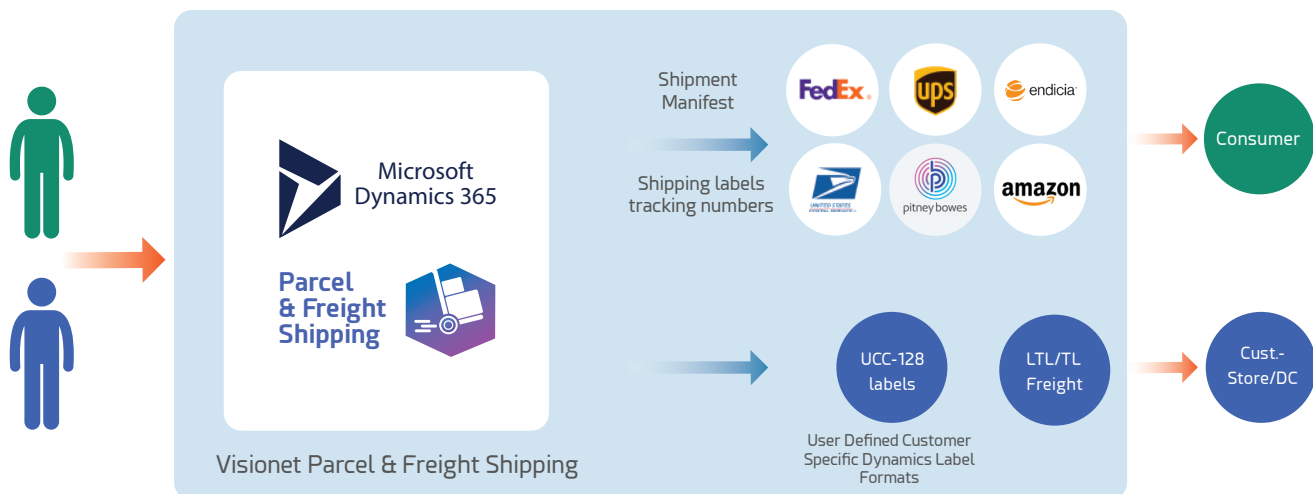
Microsoft Dynamics 365

Parcel & Freight Shipping

Visionet Parcel & Freight Shipping

Shipment Manifest

Shipping labels tracking numbers

FedEx.

ups

endicia

UNITED STATES POSTAL SERVICE

pitney bowes

amazon

Consumer

UCC-128 labels

LTL/TL Freight

Cust.-Store/DC

User Defined Customer Specific Dynamics Label Formats